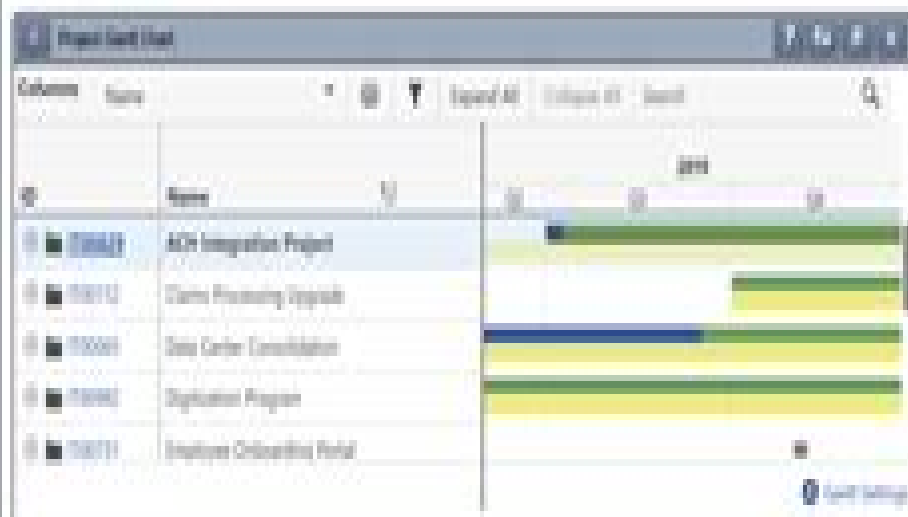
Project Gantt Chart

Columns Name

Expand All Collapse All Search

2019

Name

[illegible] ACH Integration Project
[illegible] Claims Processing Upgrade
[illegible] Data Center Consolidation
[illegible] Digitization Program
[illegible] Employee Onboarding Portal

Gantt Settings